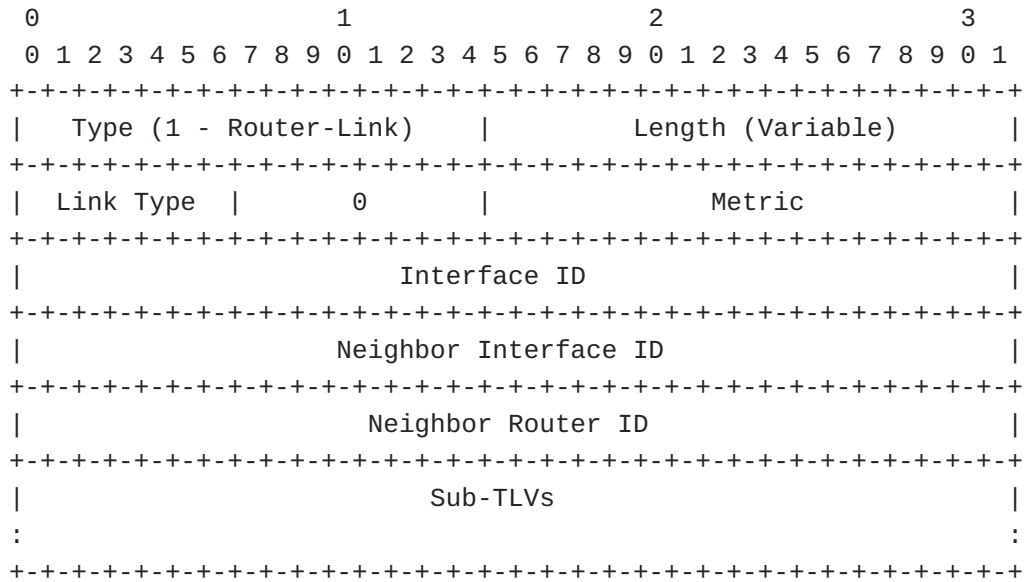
```
 0                   1                   2                   3
 0 1 2 3 4 5 6 7 8 9 0 1 2 3 4 5 6 7 8 9 0 1 2 3 4 5 6 7 8 9 0 1
+-+-+-+-+-+-+-+-+-+-+-+-+-+-+-+-+-+-+-+-+-+-+-+-+-+-+-+-+-+-+-+-+
|   Type (1 - Router-Link)      |       Length (Variable)       |
+-+-+-+-+-+-+-+-+-+-+-+-+-+-+-+-+-+-+-+-+-+-+-+-+-+-+-+-+-+-+-+-+
|  Link Type    |       0       |            Metric             |
+-+-+-+-+-+-+-+-+-+-+-+-+-+-+-+-+-+-+-+-+-+-+-+-+-+-+-+-+-+-+-+-+
|                         Interface ID                          |
+-+-+-+-+-+-+-+-+-+-+-+-+-+-+-+-+-+-+-+-+-+-+-+-+-+-+-+-+-+-+-+-+
|                    Neighbor Interface ID                      |
+-+-+-+-+-+-+-+-+-+-+-+-+-+-+-+-+-+-+-+-+-+-+-+-+-+-+-+-+-+-+-+-+
|                      Neighbor Router ID                       |
+-+-+-+-+-+-+-+-+-+-+-+-+-+-+-+-+-+-+-+-+-+-+-+-+-+-+-+-+-+-+-+-+
|                           Sub-TLVs                            |
:                                                               :
+-+-+-+-+-+-+-+-+-+-+-+-+-+-+-+-+-+-+-+-+-+-+-+-+-+-+-+-+-+-+-+-+
```